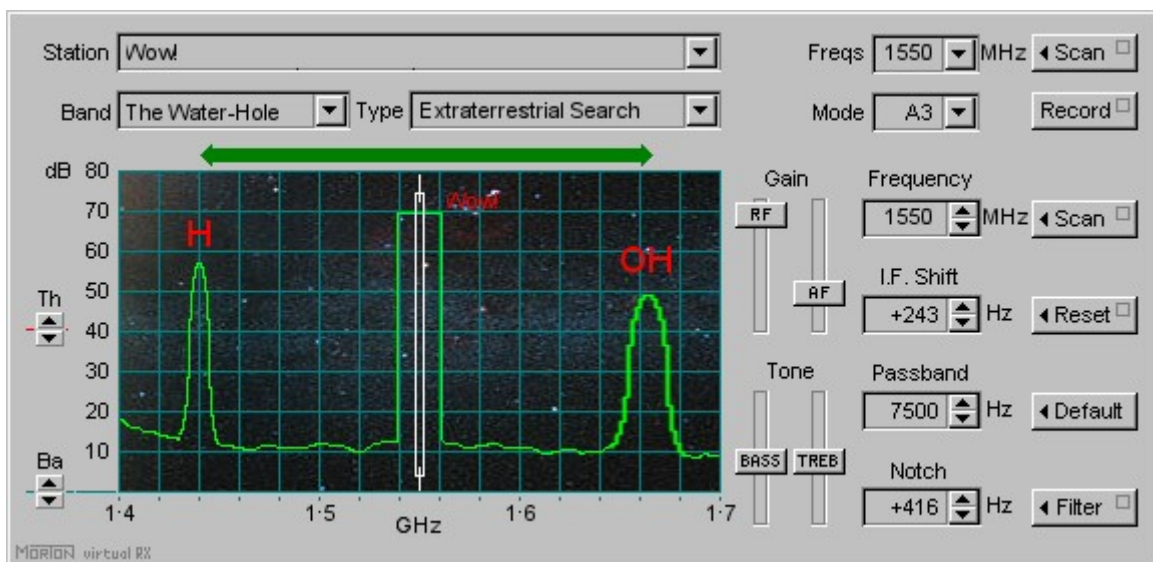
Station Wow!

Band The Water-Hole Type Extraterrestrial Search

Freqs 1550 MHz ◂Scan

Mode A3 Record

dB 80
70
60
50
40
30
20
10

Wow!
H
OH

Th
Ba

1·4 1·5 GHz 1·6 1·7

Gain
RF AF

Tone
BASS TREB

Frequency
1550 MHz ◂Scan

I.F. Shift
+243 Hz ◂Reset

Passband
7500 Hz ◂Default

Notch
+416 Hz ◂Filter

MORION virtual RX